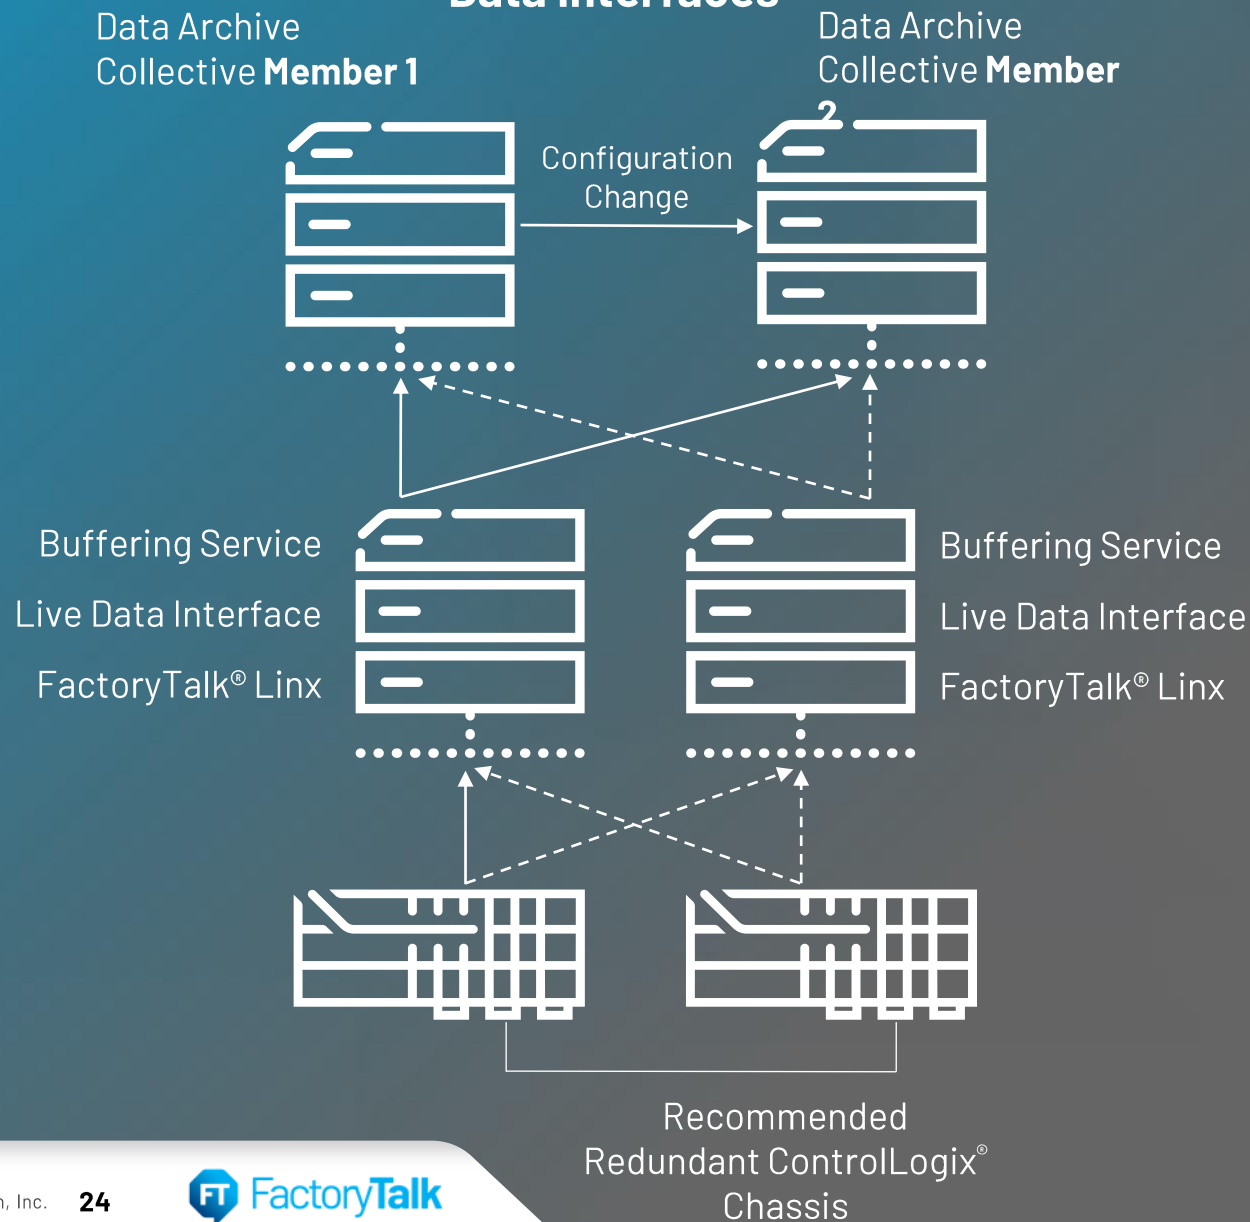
Data Archive Collective **Member 1**

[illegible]

Data Archive Collective **Member 2**

Configuration Change

Buffering Service

Live Data Interface

FactoryTalk® Linx

Buffering Service

Live Data Interface

FactoryTalk® Linx

Recommended Redundant ControlLogix® Chassis

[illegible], Inc. 24

FT FactoryTalk